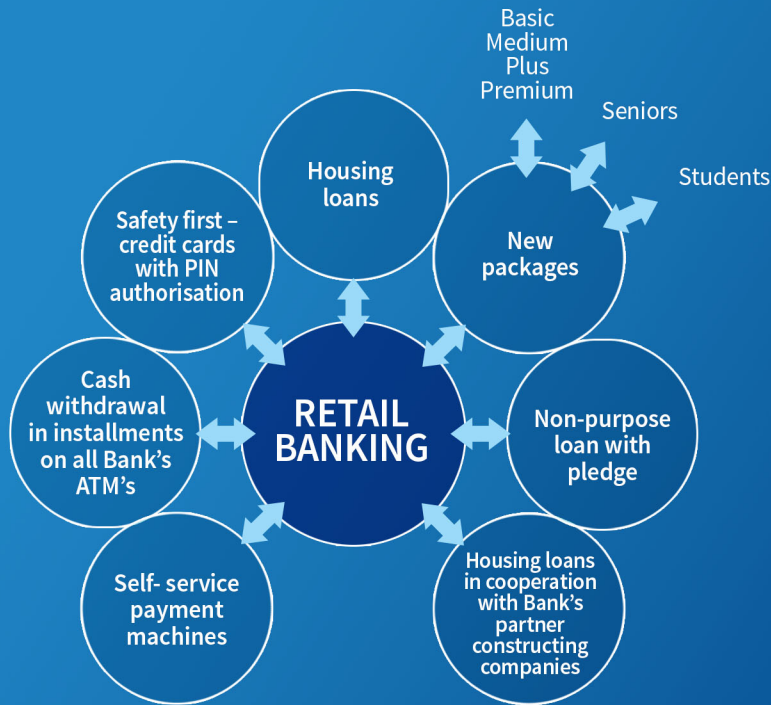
Basic
Medium
Plus
Premium

Seniors

Students

Housing loans

Safety first – credit cards with PIN authorisation

New packages

Cash withdrawal in installments on all Bank's ATM's

RETAIL BANKING

Non-purpose loan with pledge

Self- service payment machines

Housing loans in cooperation with Bank's partner constructing companies